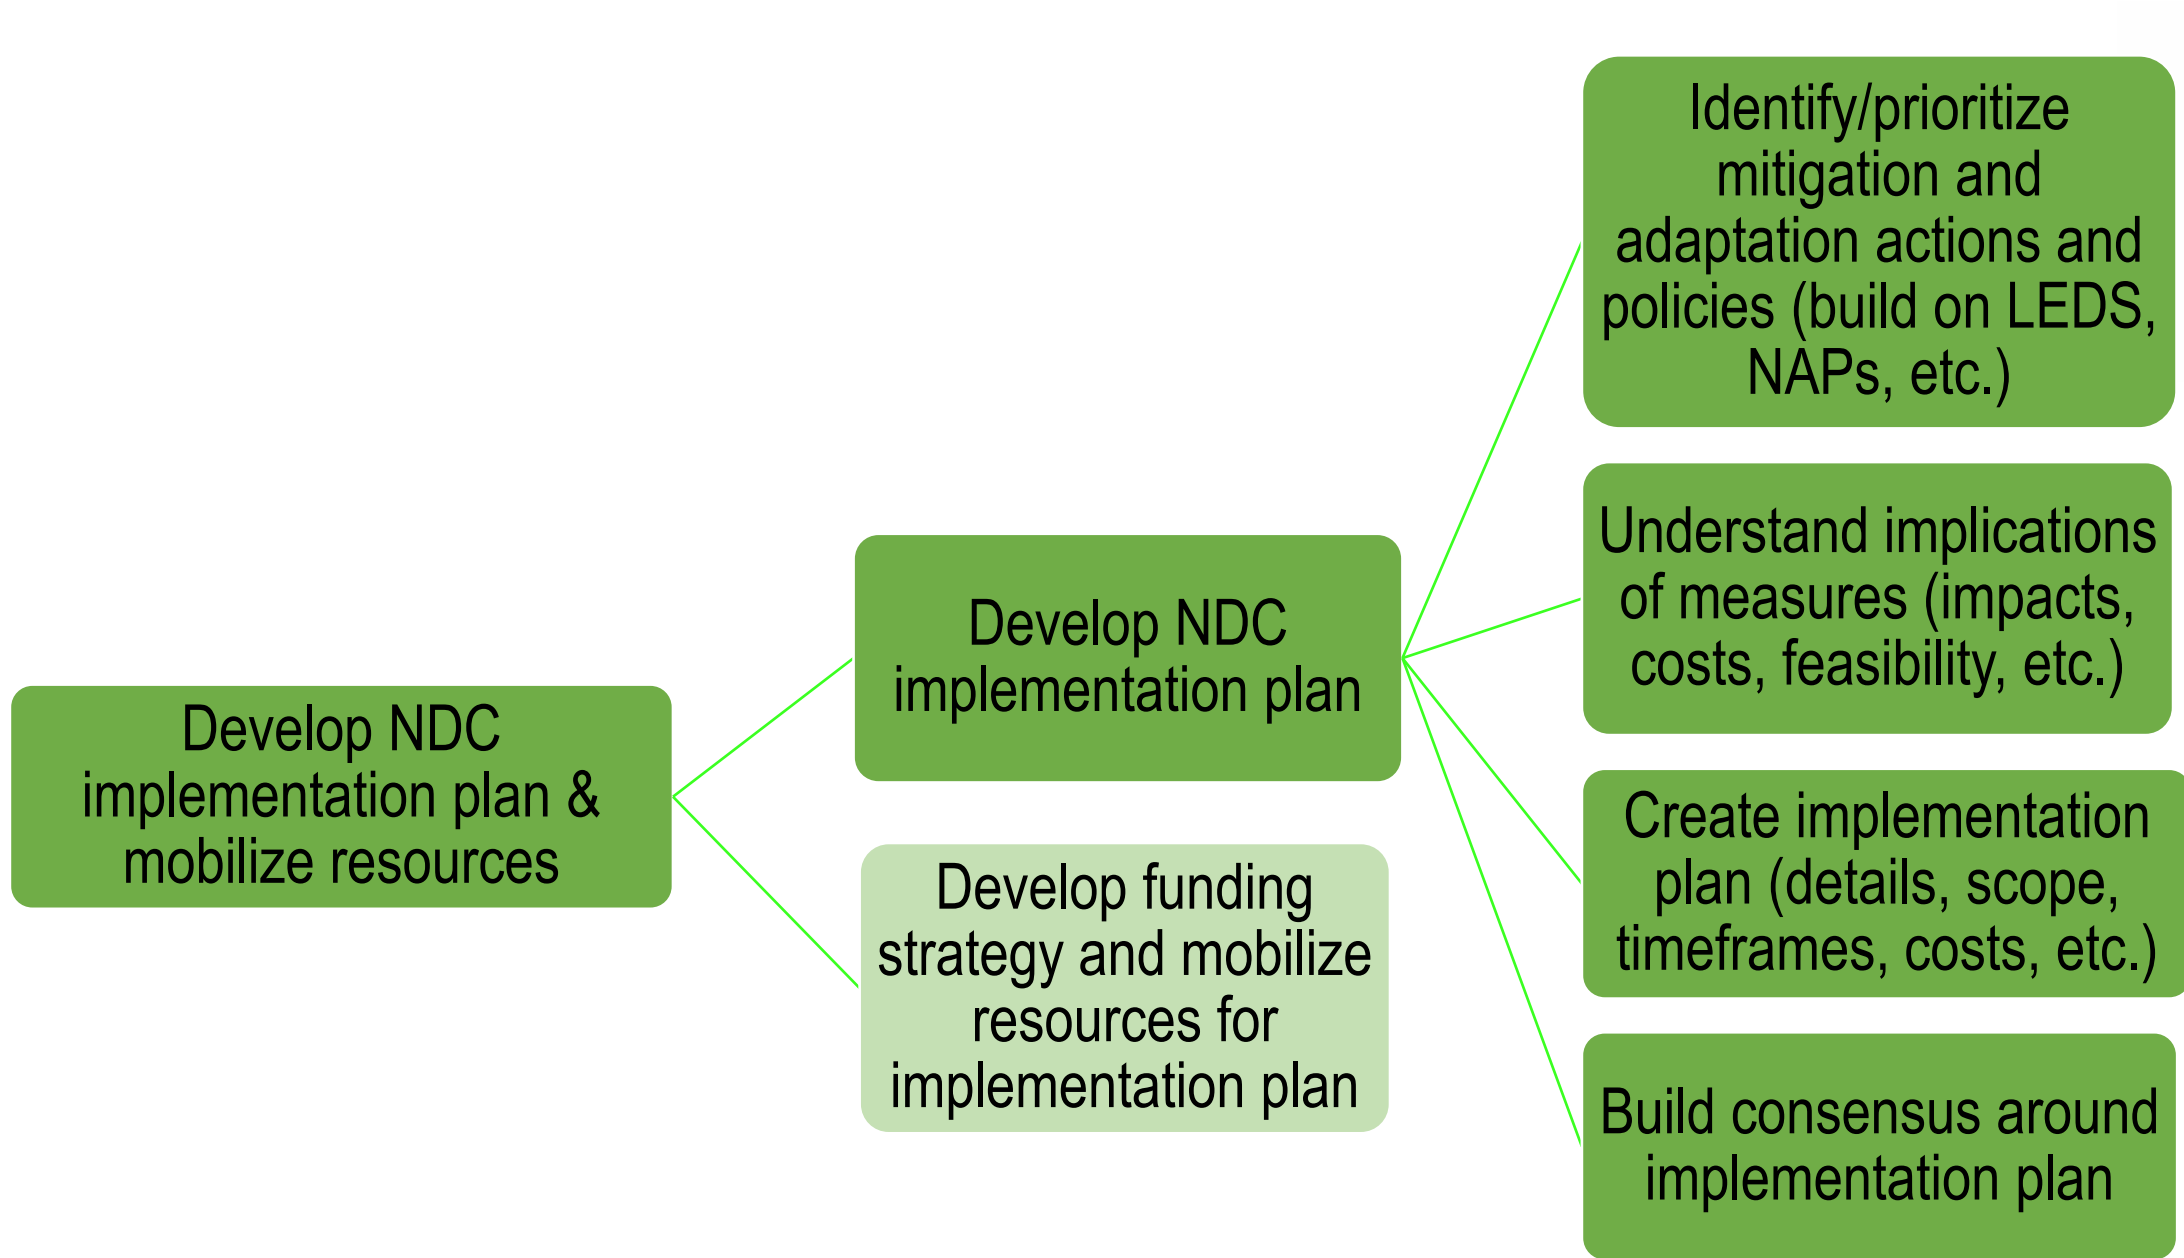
Develop NDC implementation plan & mobilize resources

Develop NDC implementation plan

Develop funding strategy and mobilize resources for implementation plan

Identify/prioritize mitigation and adaptation actions and policies (build on LEDS, NAPs, etc.)

Understand implications of measures (impacts, costs, feasibility, etc.)

Create implementation plan (details, scope, timeframes, costs, etc.)

Build consensus around implementation plan